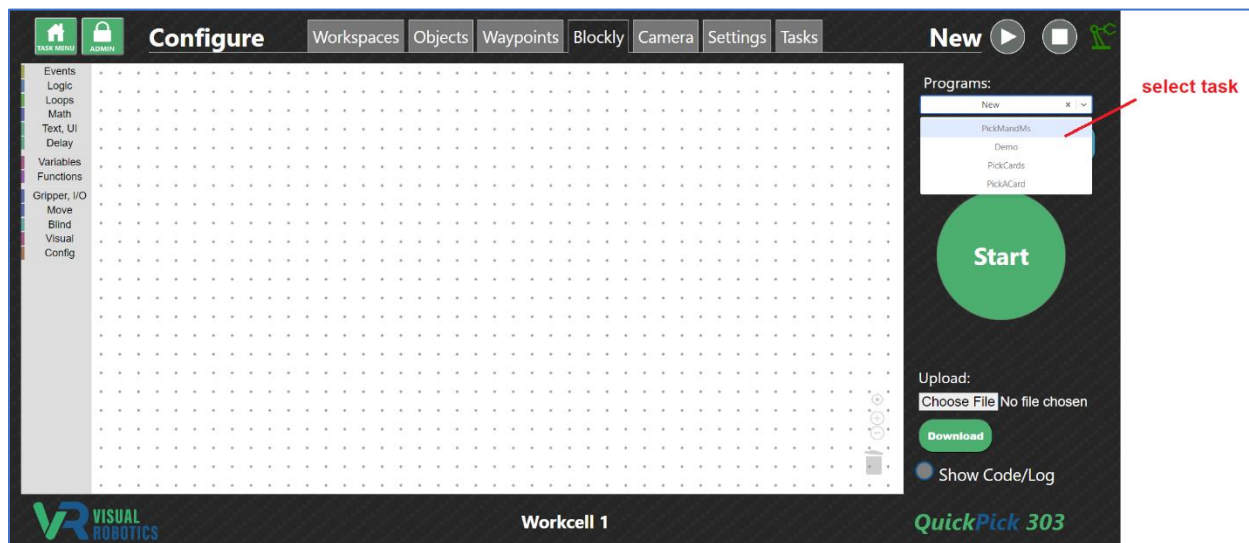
TASK MENU ADMIN Configure Workspaces Objects Waypoints Blockly Camera Settings Tasks New

Events
Logic
Loops
Math
Text, UI
Delay
Variables
Functions
Gripper, I/O
Move
Blind
Visual
Config

Programs:
New
PickMandMs
Demo
PickCards
PickACard

select task

Start

Upload:
Choose File No file chosen
Download
Show Code/Log

VR VISUAL ROBOTICS

Workcell 1

QuickPick 303